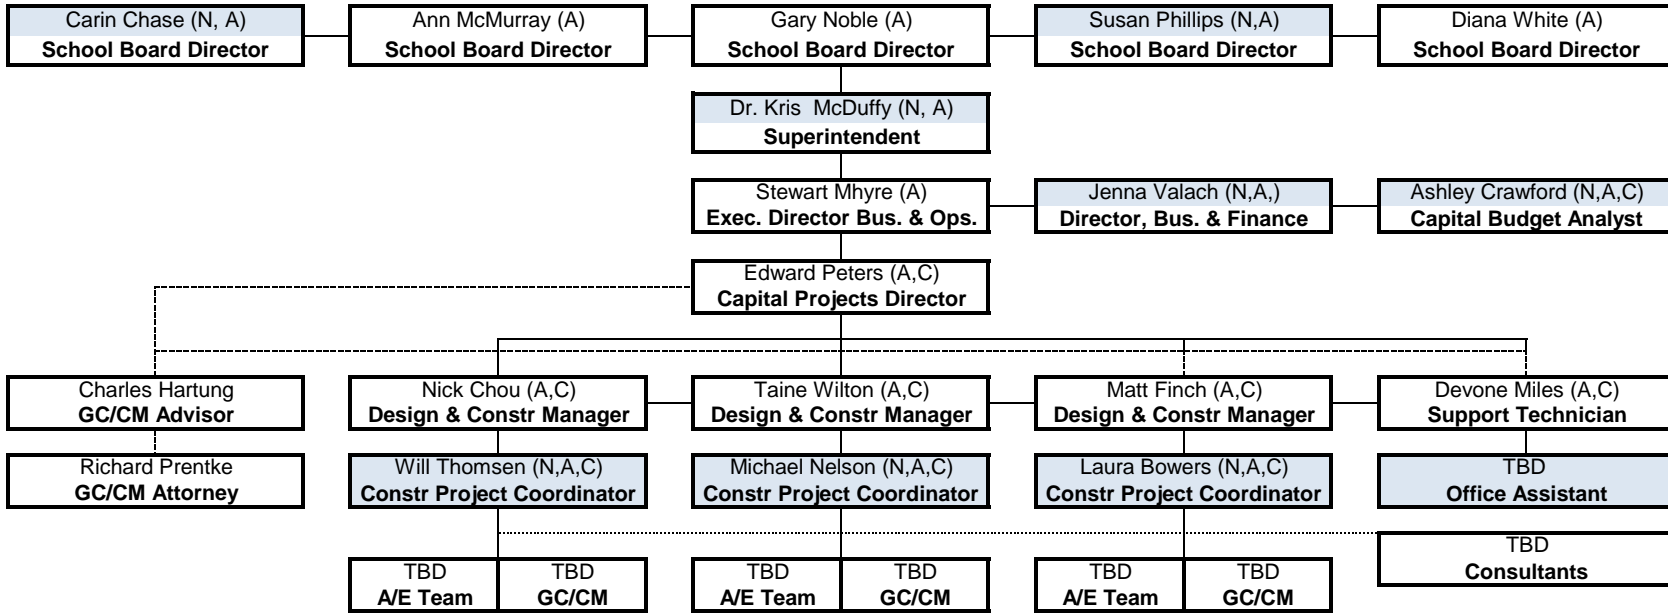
Carin Chase (N, A)
School Board Director

Ann McMurray (A)
School Board Director

Gary Noble (A)
School Board Director

Susan Phillips (N,A)
School Board Director

Diana White (A)
School Board Director

Dr. Kris McDuffy (N, A)
Superintendent

Stewart Mhyre (A)
Exec. Director Bus. & Ops.

Jenna Valach (N,A,)
Director, Bus. & Finance

Ashley Crawford (N,A,C)
Capital Budget Analyst

Edward Peters (A,C)
Capital Projects Director

Charles Hartung
GC/CM Advisor

Nick Chou (A,C)
Design & Constr Manager

Taine Wilton (A,C)
Design & Constr Manager

Matt Finch (A,C)
Design & Constr Manager

Devone Miles (A,C)
Support Technician

Richard Prentke
GC/CM Attorney

Will Thomsen (N,A,C)
Constr Project Coordinator

Michael Nelson (N,A,C)
Constr Project Coordinator

Laura Bowers (N,A,C)
Constr Project Coordinator

TBD
Office Assistant

TBD
Consultants

TBD
A/E Team

TBD
GC/CM

TBD
A/E Team

TBD
GC/CM

TBD
A/E Team

TBD
GC/CM